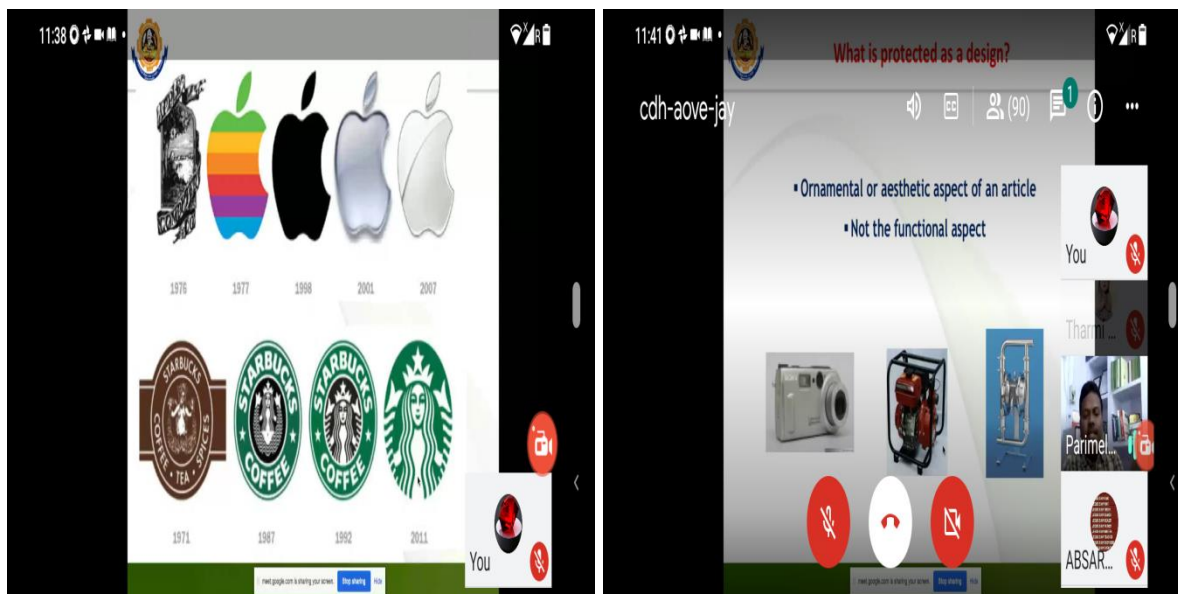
11:38

1976 1977 1998 2001 2007

STARBUCKS COFFEE · TEA · SPICES

STARBUCKS COFFEE

STARBUCKS COFFEE

1971 1987 1992 2011

You

meet.google.com is sharing your screen. Stop sharing Hide

11:41

What is protected as a design?

cdh-aove-jay

(90)

1

▪ Ornamental or aesthetic aspect of an article

▪ Not the functional aspect

You

Tharmi...

Parimel...

ABSAR...

meet.google.com is sharing your screen. Stop sharing Hide